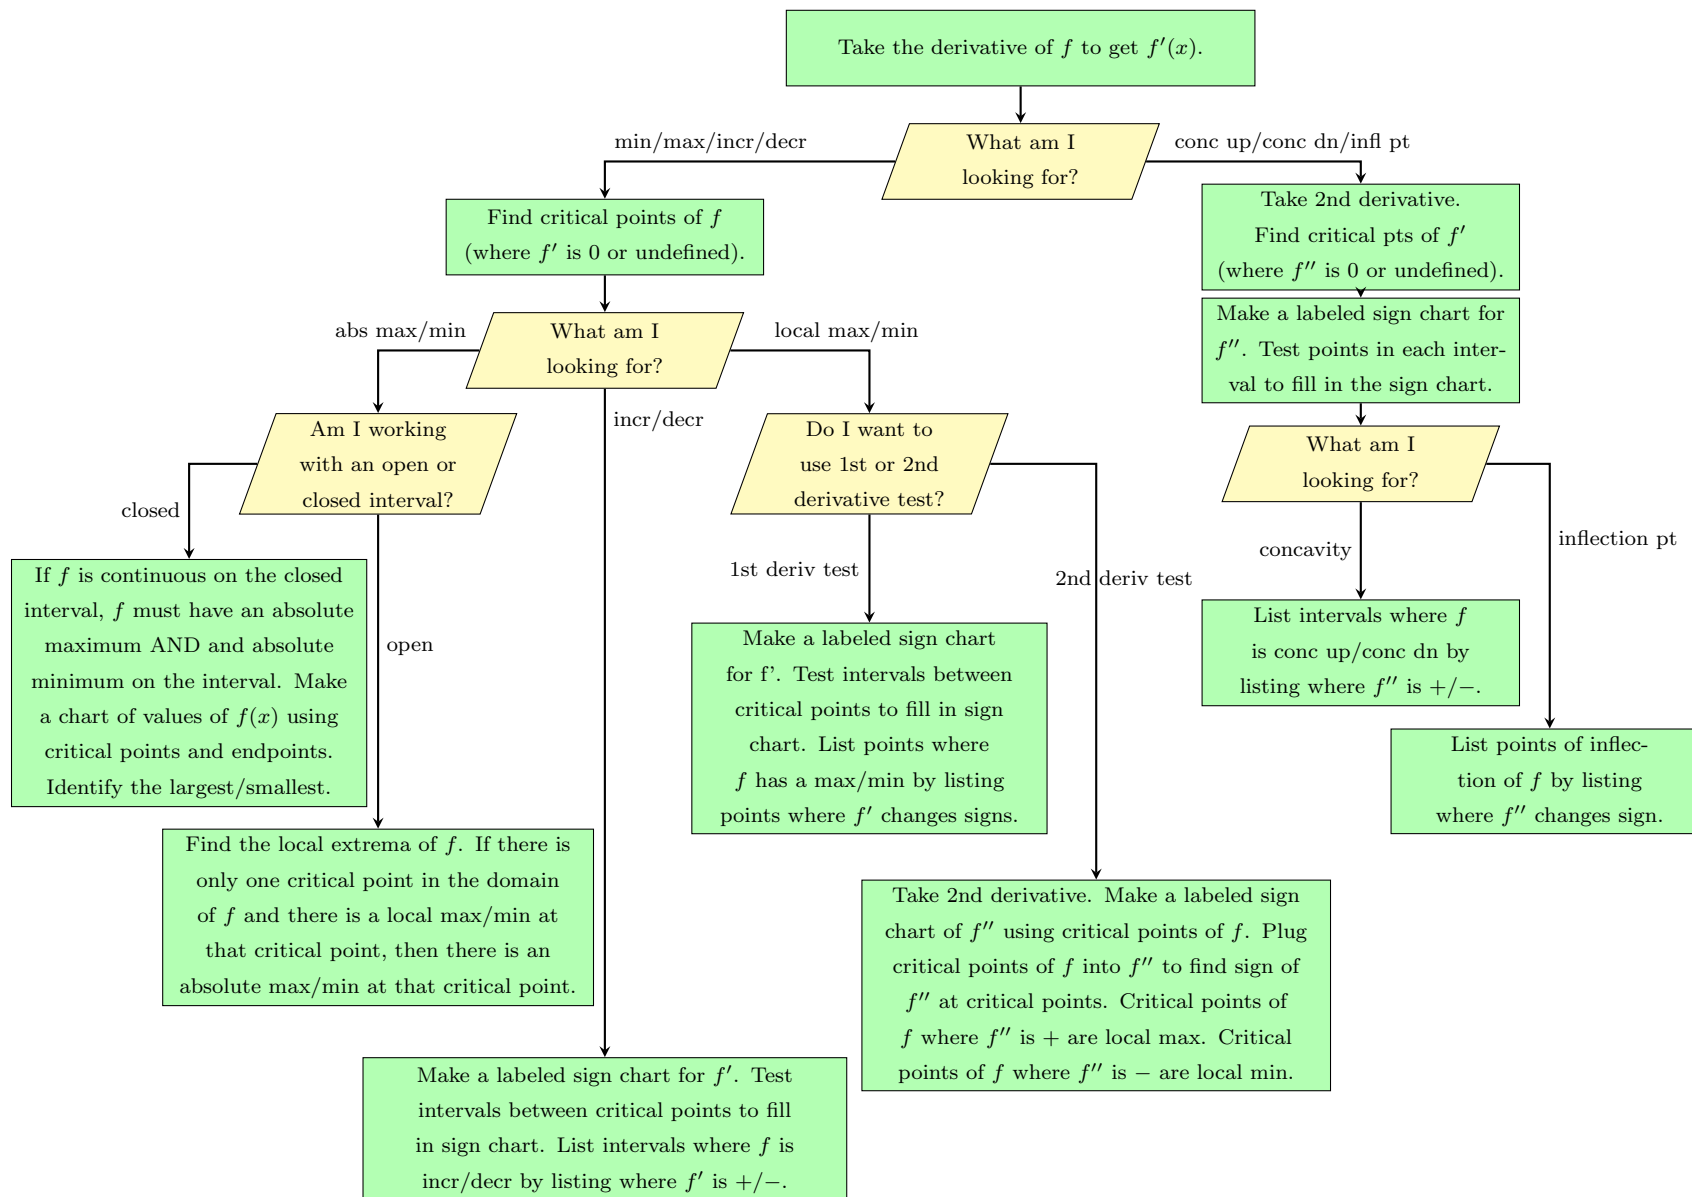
Take the derivative of $f$ to get $f'(x)$.

What am I looking for?

min/max/incr/decr

conc up/conc dn/infl pt

Find critical points of $f$ (where $f'$ is 0 or undefined).

Take 2nd derivative. Find critical pts of $f'$ (where $f''$ is 0 or undefined).

Make a labeled sign chart for $f''$. Test points in each interval to fill in the sign chart.

What am I looking for?

abs max/min

local max/min

incr/decr

Am I working with an open or closed interval?

Do I want to use 1st or 2nd derivative test?

What am I looking for?

closed

concavity

inflection pt

If $f$ is continuous on the closed interval, $f$ must have an absolute maximum AND and absolute minimum on the interval. Make a chart of values of $f(x)$ using critical points and endpoints. Identify the largest/smallest.

open

1st deriv test

2nd deriv test

Make a labeled sign chart for f'. Test intervals between critical points to fill in sign chart. List points where $f$ has a max/min by listing points where $f'$ changes signs.

List intervals where $f$ is conc up/conc dn by listing where $f''$ is $+/-$.

List points of inflection of $f$ by listing where $f''$ changes sign.

Find the local extrema of $f$. If there is only one critical point in the domain of $f$ and there is a local max/min at that critical point, then there is an absolute max/min at that critical point.

Take 2nd derivative. Make a labeled sign chart of $f''$ using critical points of $f$. Plug critical points of $f$ into $f''$ to find sign of $f''$ at critical points. Critical points of $f$ where $f''$ is $+$ are local max. Critical points of $f$ where $f''$ is $-$ are local min.

Make a labeled sign chart for $f'$. Test intervals between critical points to fill in sign chart. List intervals where $f$ is incr/decr by listing where $f'$ is $+/-$.